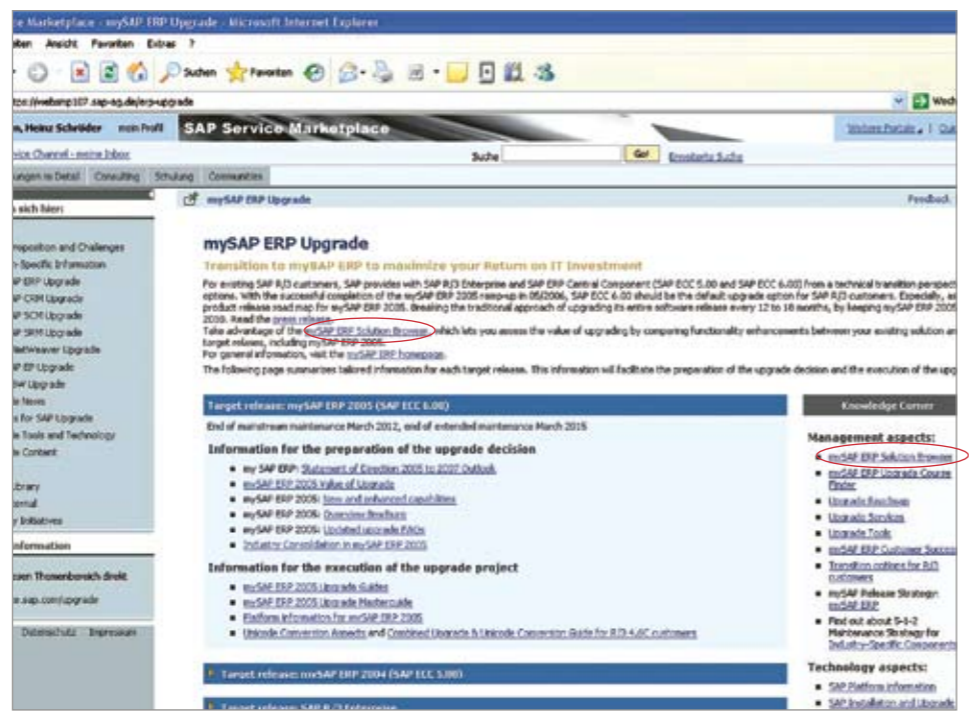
e Marketplace - mySAP ERP Upgrade - Microsoft Internet Explorer

iten Ansicht Favoriten Extras ?

Suchen Favoriten

tps://websmp107.sap-ag.de/erp-upgrade

Wech

n, Heinz Schröder mein Profil SAP Service Marketplace Weitere Portale | Qu

vice Channel - meine Inbox Suche Go! Erweiterte Suche

ungen im Detail Consulting Schulung Communities

sich hier:

mySAP ERP Upgrade Feedback

roposition and Challenges
- Specific Information
P ERP Upgrade
P CRM Upgrade
P SCM Upgrade
P SRM Upgrade
NetWeaver Upgrade
P EP Upgrade
W Upgrade
e News
s for SAP Upgrade
e Tools and Technology
e Content

ibrary
ormal
y Initiatives

Information

sen Thonenbonsich direkt
w.sap.com/upgrade

Datenschutz Impressum

mySAP ERP Upgrade

Transition to mySAP ERP to maximize your Return on IT Investment

For existing SAP R/3 customers, SAP provides with SAP R/3 Enterprise and SAP ERP Central Component (SAP ECC 5.00 and SAP ECC 6.00) from a technical transition perspect options. With the successful completion of the mySAP ERP 2005 ramp-up in 05/2006, SAP ECC 6.00 should be the default upgrade option for SAP R/3 customers. Especially, as product release road map for mySAP ERP 2005, breaking the traditional approach of upgrading its entire software release every 12 to 18 months, by keeping mySAP ERP 2005 2010. Read the press release.
Take advantage of the mySAP ERP Solution Browser which lets you assess the value of upgrading by comparing functionality enhancements between your existing solution an target releases, including mySAP ERP 2005.
For general information, visit the mySAP ERP homepage.
The following page summarizes tailored information for each target release. This information will facilitate the preparation of the upgrade decision and the execution of the upg

Target release: mySAP ERP 2005 (SAP ECC 6.00)

End of mainstream maintenance March 2012, end of extended maintenance March 2015

Information for the preparation of the upgrade decision

- my SAP ERP: Statement of Direction 2005 to 2007 Outlook
- mySAP ERP 2005 Value of Upgrade
- mySAP ERP 2005: New and enhanced capabilities
- mySAP ERP 2005: Overview Brochure
- mySAP ERP 2005: Updated upgrade FAQs
- Industry Consolidation in mySAP ERP 2005

Information for the execution of the upgrade project

- mySAP ERP 2005 Upgrade Guides
- mySAP ERP 2005 Upgrade Masterguide
- Platform information for mySAP ERP 2005
- Unicode Conversion Aspects and Combined Upgrade & Unicode Conversion Guide for R/3 4.6C customers

Target release: mySAP ERP 2004 (SAP ECC 5.00)

Target release: SAP R/3 Enterprise

Knowledge Corner

Management aspects:

- mySAP ERP Solution Browser
- mySAP ERP Upgrade Course Finder
- Upgrade Roadmap
- Upgrade Services
- Upgrade Tools
- mySAP ERP Customer Succes
- Transition options for R/3 customers
- mySAP Release Strategy: mySAP ERP
- Find out about 5-1-2 Maintenance Strategy for Industry-Specific Components

Technology aspects:

- SAP Platform information
- SAP Installation and Upgrade